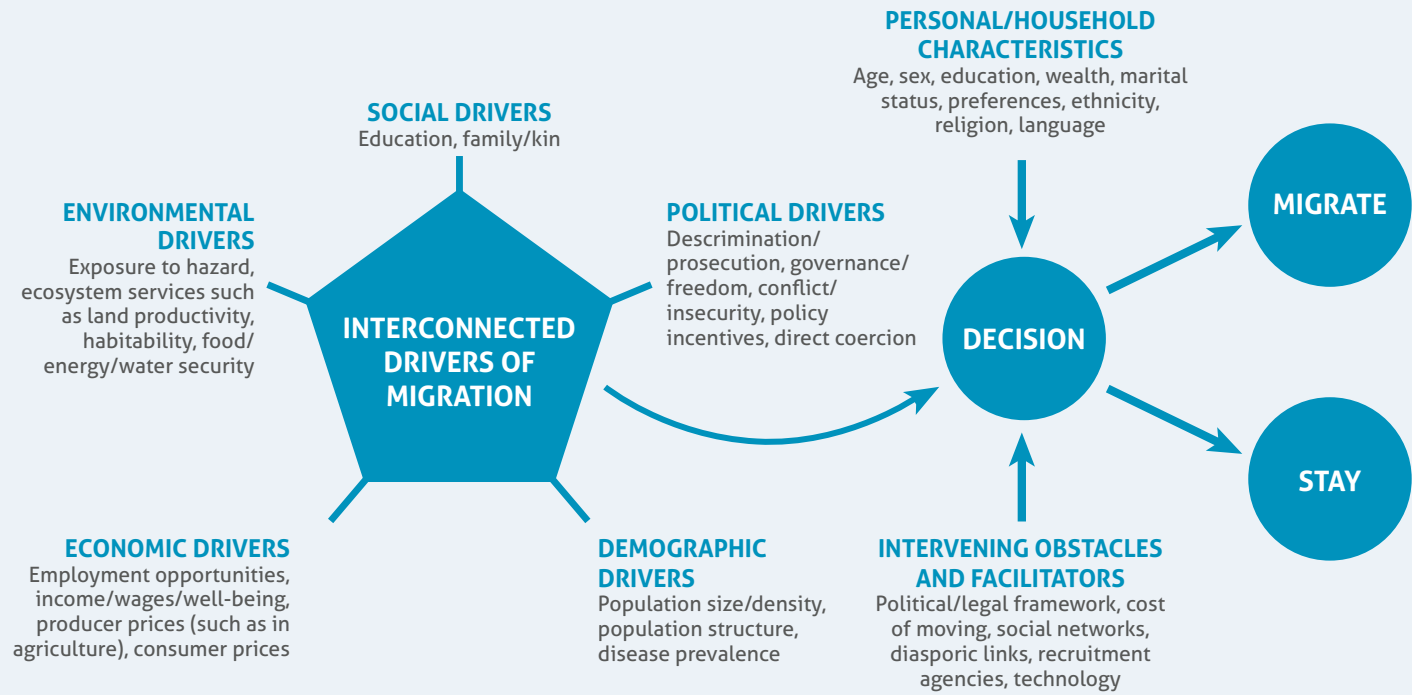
SOCIAL DRIVERS
Education, family/kin

ENVIRONMENTAL DRIVERS
Exposure to hazard, ecosystem services such as land productivity, habitability, food/ energy/water security

POLITICAL DRIVERS
Descrimination/ prosecution, governance/ freedom, conflict/ insecurity, policy incentives, direct coercion

INTERCONNECTED DRIVERS OF MIGRATION

ECONOMIC DRIVERS
Employment opportunities, income/wages/well-being, producer prices (such as in agriculture), consumer prices

DEMOGRAPHIC DRIVERS
Population size/density, population structure, disease prevalence

PERSONAL/HOUSEHOLD CHARACTERISTICS
Age, sex, education, wealth, marital status, preferences, ethnicity, religion, language

DECISION

MIGRATE

STAY

INTERVENING OBSTACLES AND FACILITATORS
Political/legal framework, cost of moving, social networks, diasporic links, recruitment agencies, technology